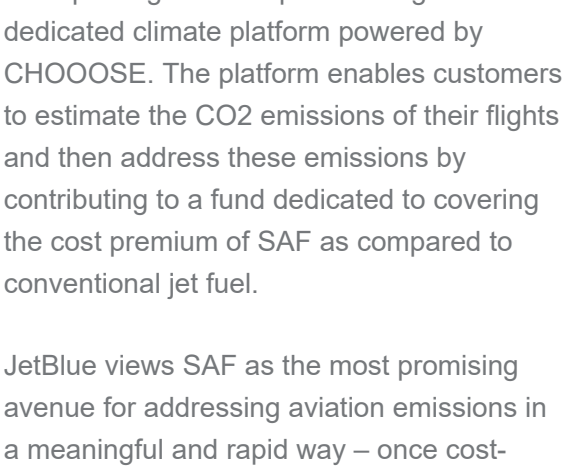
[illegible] dedicated climate platform powered by CHOOOSE. The platform enables customers to estimate the CO2 emissions of their flights and then address these emissions by contributing to a fund dedicated to covering the cost premium of SAF as compared to conventional jet fuel.

JetBlue views SAF as the most promising avenue for addressing aviation emissions in a meaningful and rapid way – once cost-